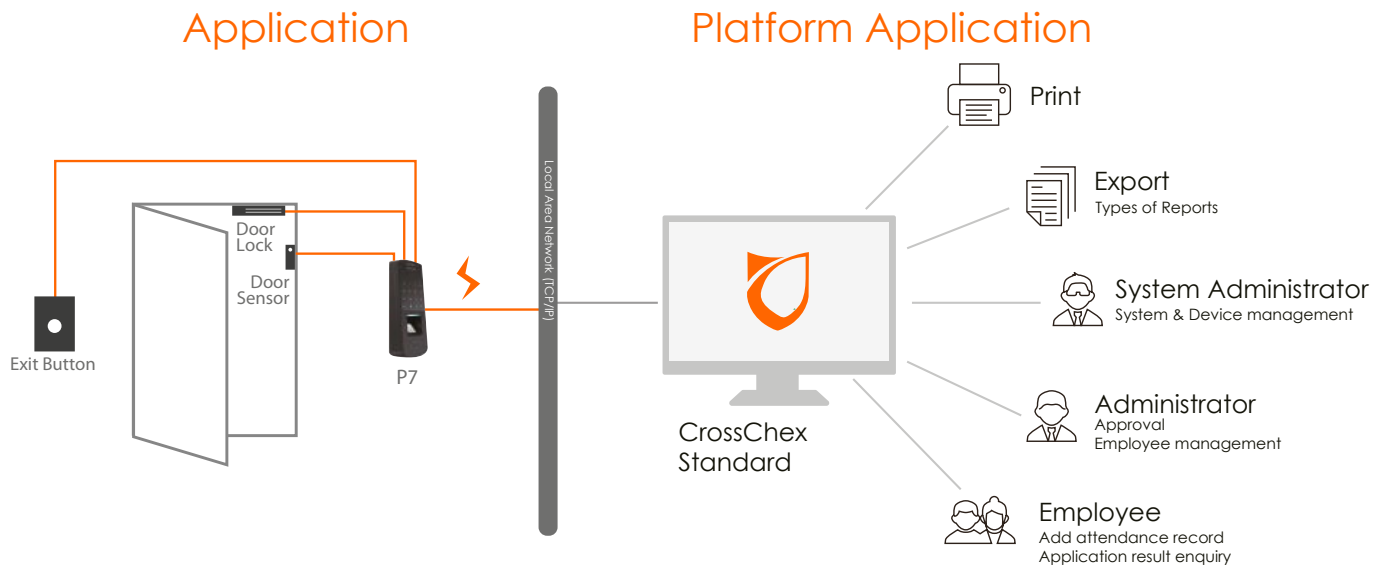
Application

Platform Application

Door Lock

Door Sensor

Exit Button

P7

Local Area Network (TCP/IP)

CrossChex Standard

Print

Export
Types of Reports

System Administrator
System & Device management

Administrator
Approval
Employee management

Employee
Add attendance record
Application result enquiry